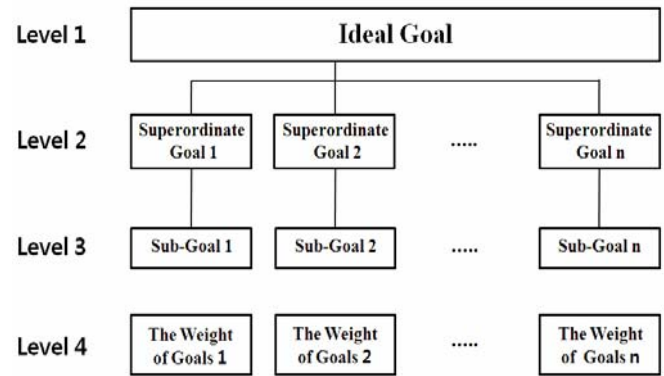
Level 1

Ideal Goal

Level 2

Superordinate Goal 1

Superordinate Goal 2

.....

Superordinate Goal n

Level 3

Sub-Goal 1

Sub-Goal 2

.....

Sub-Goal n

Level 4

The Weight of Goals 1

The Weight of Goals 2

.....

The Weight of Goals n